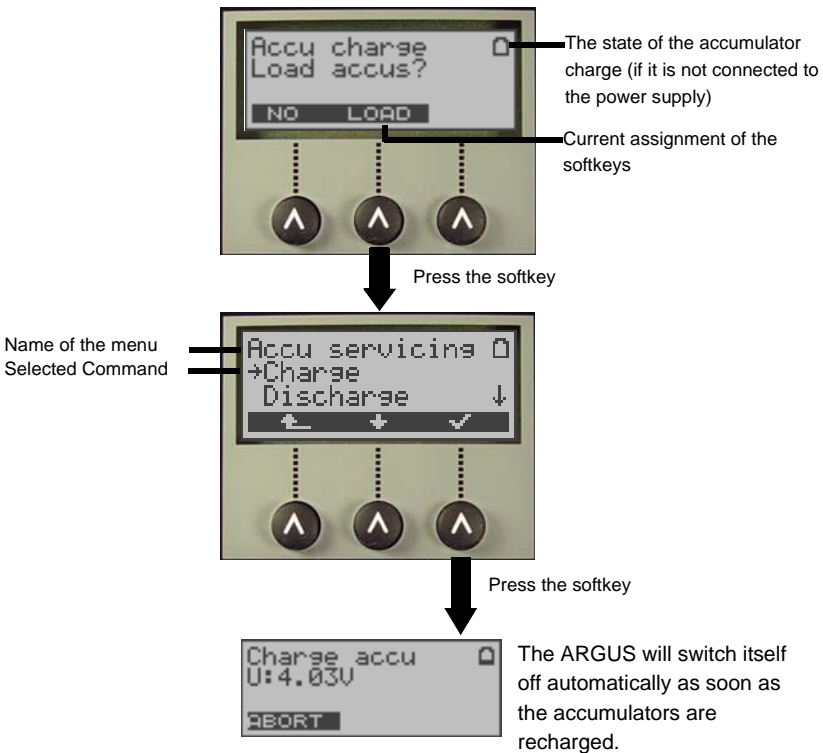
Accu charge
Load accus?
NO LOAD

The state of the accumulator charge (if it is not connected to the power supply)

Current assignment of the softkeys

Press the softkey

Name of the menu
Selected Command

Accu servicing
→Charge
Discharge ↓

Press the softkey

Charge accu
U:4.03V
ABORT

The ARGUS will switch itself off automatically as soon as the accumulators are recharged.